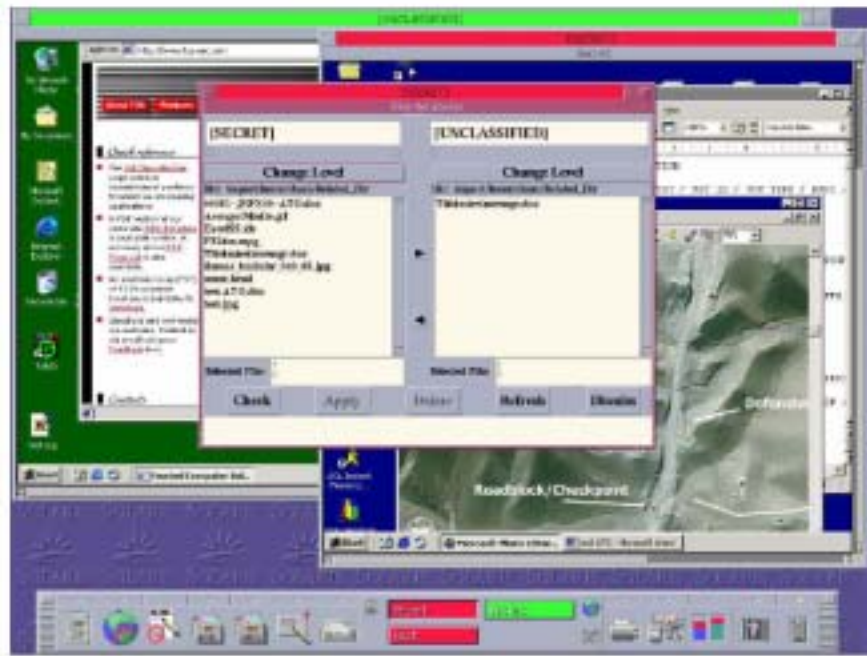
[UNCLASSIFIED]

[SECRET]

[UNCLASSIFIED]

Change Level

Change Level

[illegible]

Average.Media.gif

Excel01.xls

FSidea.mpg

Whiteboard.msg.doc

Bureau_Rocket_5x0.00.jpg

www.html

test.AVI.doc

test.jpg

Whiteboard.msg.doc

Selected File:

Selected File:

Check

Apply

Delete

Refresh

Dismiss

Defensive

Roadblock / Checkpoint

Start

Start

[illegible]

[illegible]